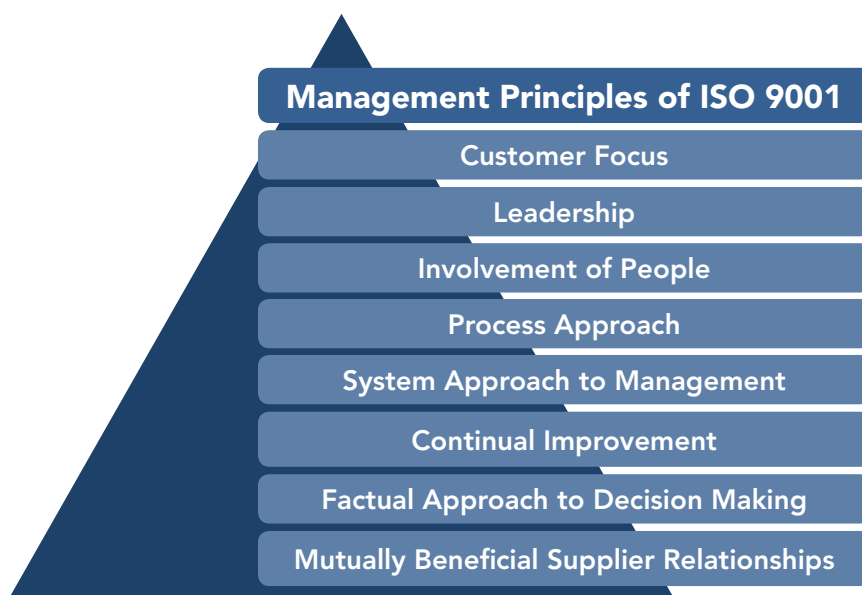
Management Principles of ISO 9001

Customer Focus

Leadership

Involvement of People

Process Approach

System Approach to Management

Continual Improvement

Factual Approach to Decision Making

Mutually Beneficial Supplier Relationships